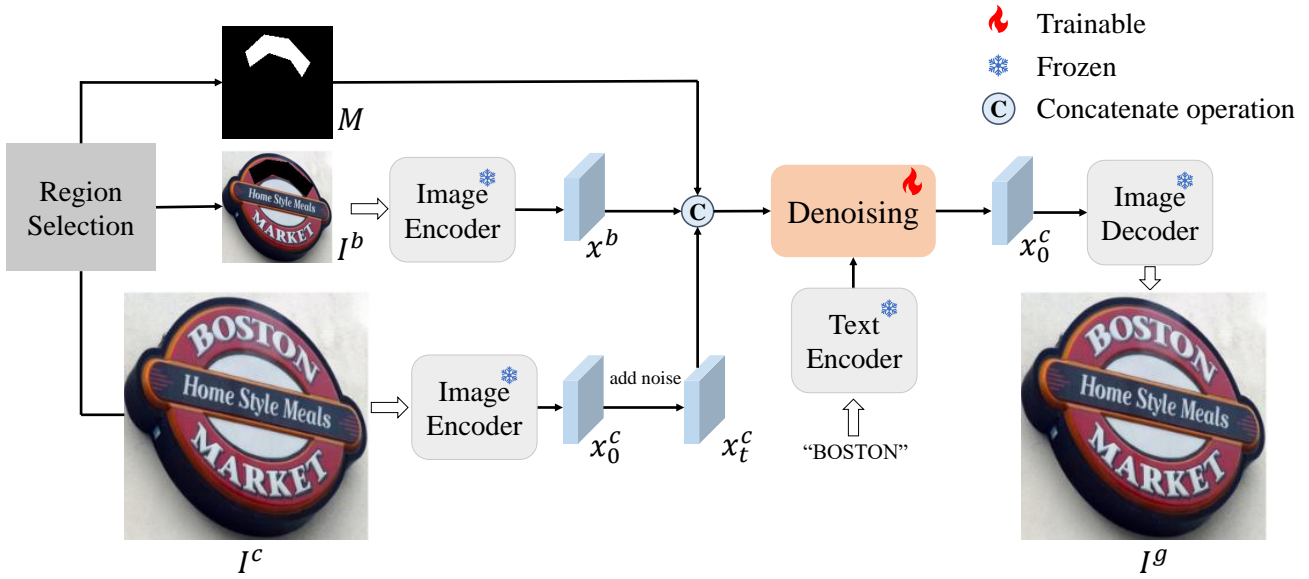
Trainable
Frozen
C Concatenate operation

$M$

Region Selection

Home Style Meals
MARKET

$I^b$

Image Encoder

$x^b$

C

Denoising

$x_0^c$

Image Decoder

BOSTON
Home Style Meals
MARKET

Image Encoder

$x_0^c$

add noise

$x_t^c$

Text Encoder

"BOSTON"

BOSTON
Home Style Meals
MARKET

$I^c$

$I^g$